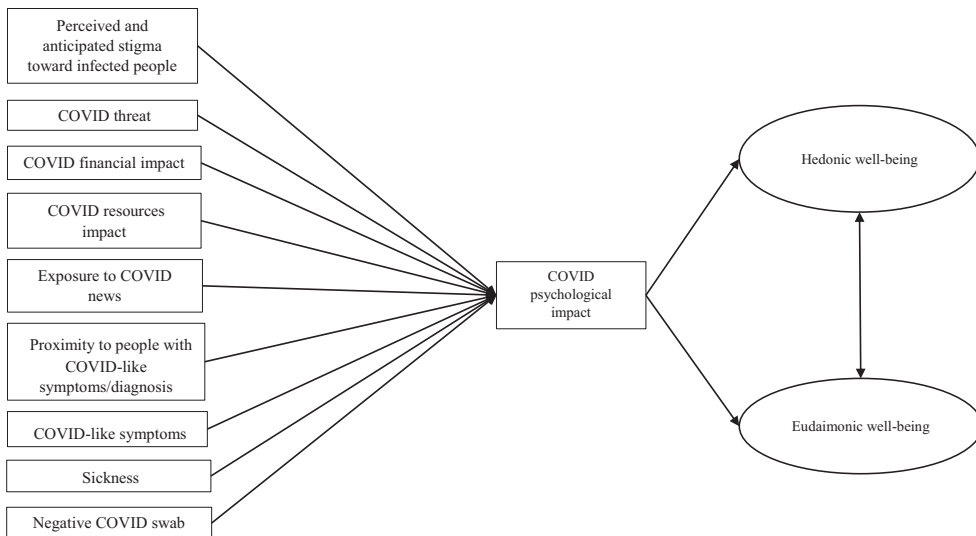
Perceived and anticipated stigma toward infected people

COVID threat

COVID financial impact

COVID resources impact

Exposure to COVID news

Proximity to people with COVID-like symptoms/diagnosis

COVID-like symptoms

Sickness

Negative COVID swab

COVID psychological impact

Hedonic well-being

Eudaimonic well-being